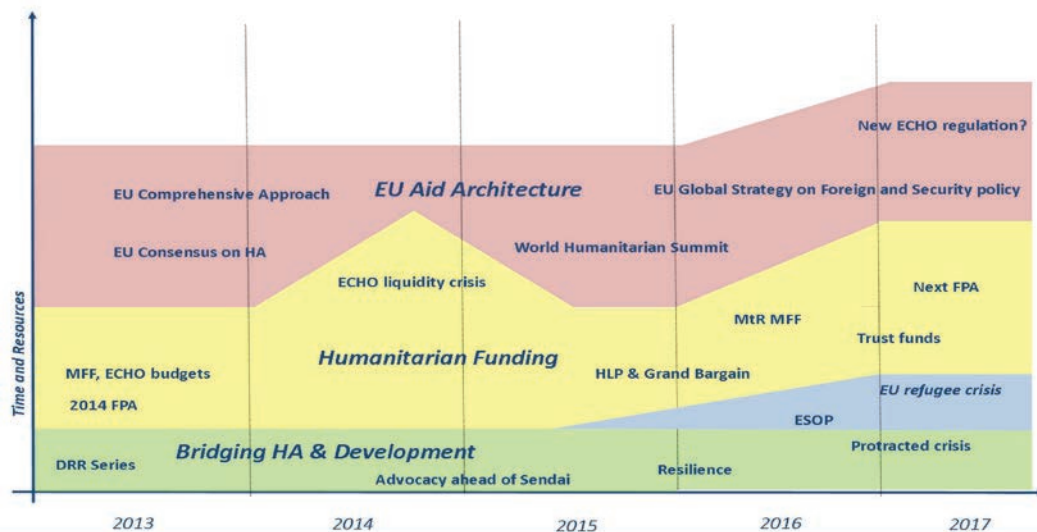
New ECHO regulation?

EU Comprehensive Approach

EU Aid Architecture

EU Global Strategy on Foreign and Security policy

EU Consensus on HA

World Humanitarian Summit

ECHO liquidity crisis

Next FPA

MtR MFF

Trust funds

Humanitarian Funding

MFF, ECHO budgets

HLP & Grand Bargain

EU refugee crisis

2014 FPA

ESOP

Bridging HA & Development

Protracted crisis

DRR Series

Resilience

Advocacy ahead of Sendai

Time and Resources

2013

2014

2015

2016

2017